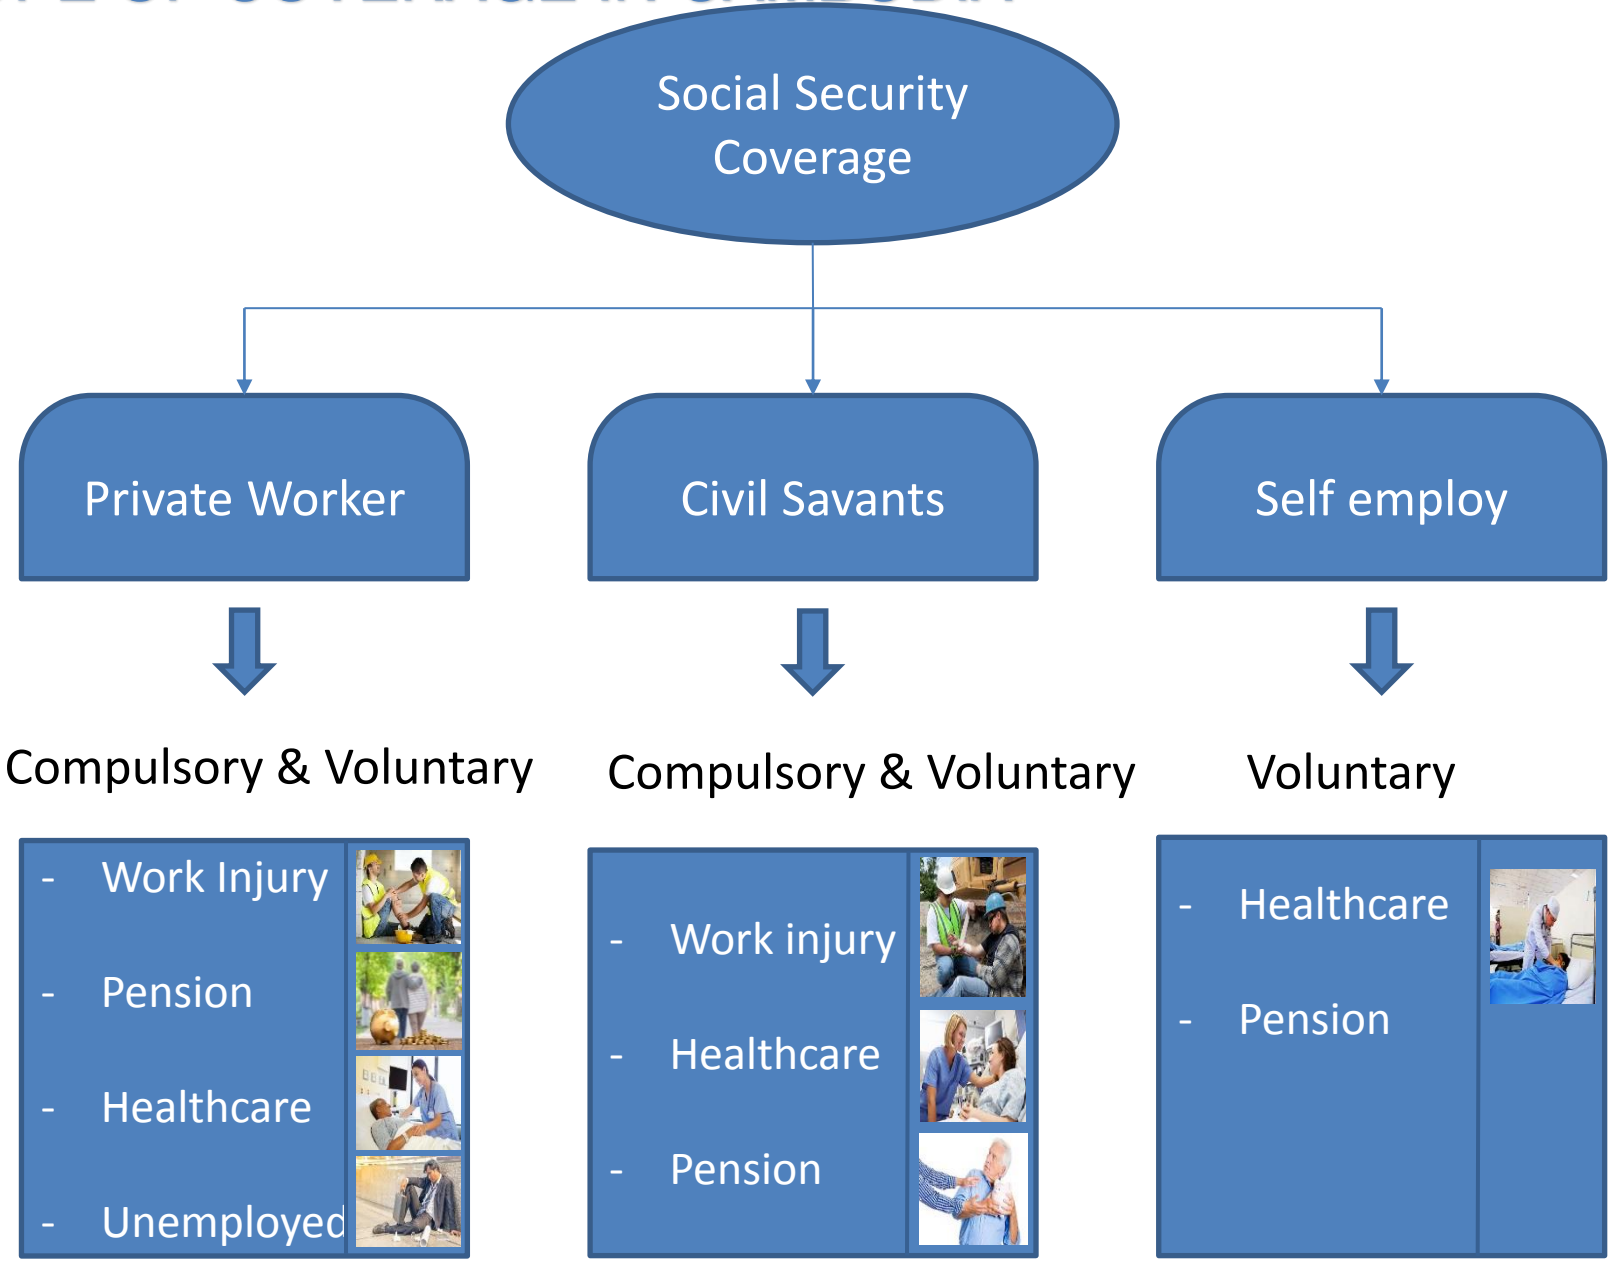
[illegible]

Social Security Coverage

Private Worker

Civil Savants

Self employ

Compulsory & Voluntary

Compulsory & Voluntary

Voluntary

- Work Injury
- Pension
- Healthcare
- Unemployed

- Work injury
- Healthcare
- Pension

- Healthcare
- Pension